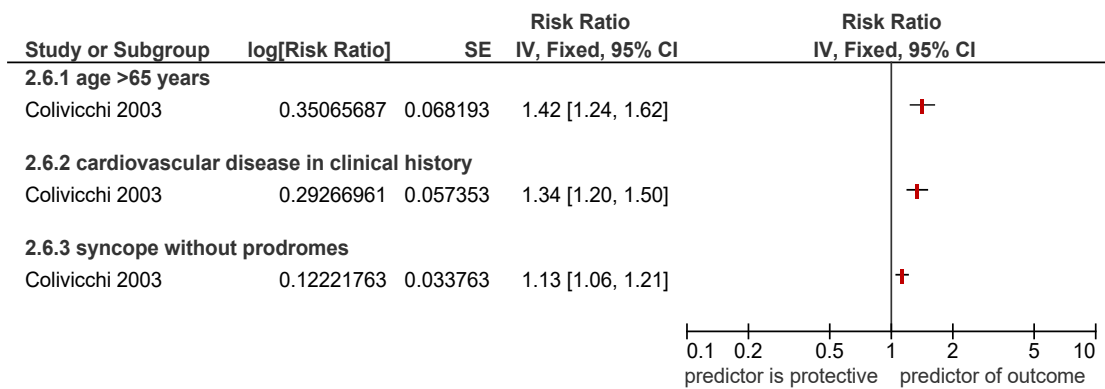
| Study or Subgroup | log[Risk Ratio] | SE | Risk Ratio IV, Fixed, 95% CI | Risk Ratio IV, Fixed, 95% CI |
|---|---|---|---|---|
| **2.6.1 age >65 years** | | | | |
| Colivicchi 2003 | 0.35065687 | 0.068193 | 1.42 [1.24, 1.62] | |
| **2.6.2 cardiovascular disease in clinical history** | | | | |
| Colivicchi 2003 | 0.29266961 | 0.057353 | 1.34 [1.20, 1.50] | |
| **2.6.3 syncope without prodromes** | | | | |
| Colivicchi 2003 | 0.12221763 | 0.033763 | 1.13 [1.06, 1.21] | |

0.1 0.2 0.5 1 2 5 10
predictor is protective predictor of outcome